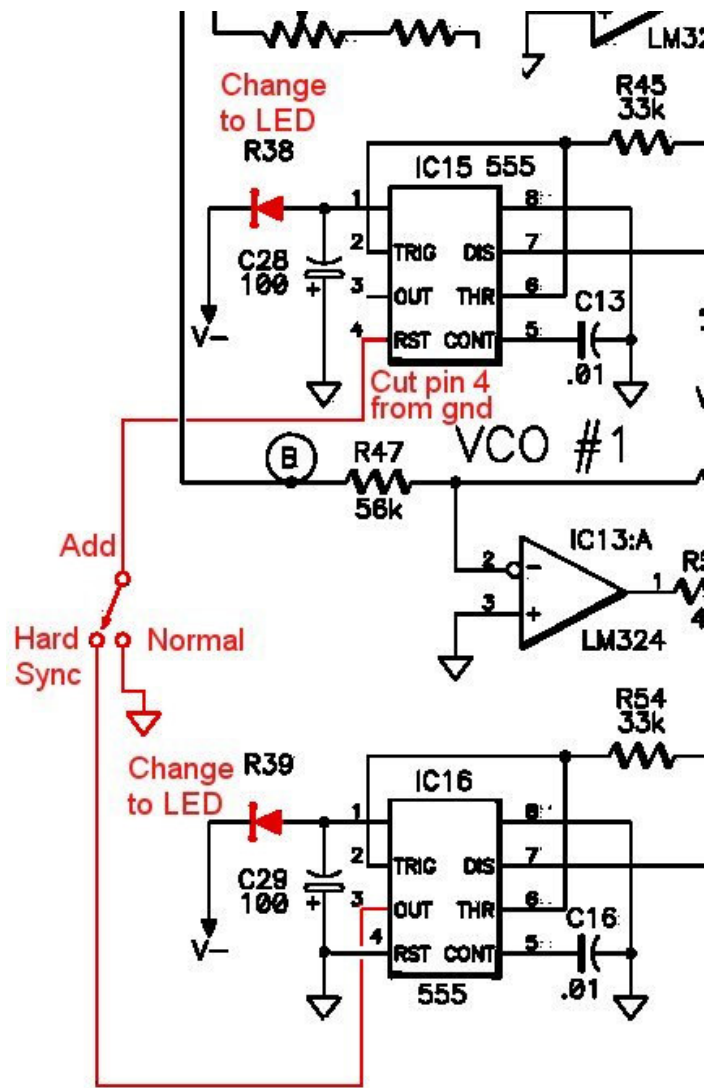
LM32

Change to LED

R45 33k

R38

IC15 555

1 8 2 TRIG DIS 7

C28 100

3 OUT THR 6

C13

V−

4 RST CONT 5

.01

Cut pin 4 from gnd

B

R47 56k

VCO #1

Add

IC13:A

2 − 1

3 +

R5 4

Hard Sync

Normal

LM324

R54 33k

Change to LED

R39

IC16

1 8

2 TRIG DIS 7

C29 100

3 OUT THR 6

C16

V−

4 RST CONT 5

555

.01